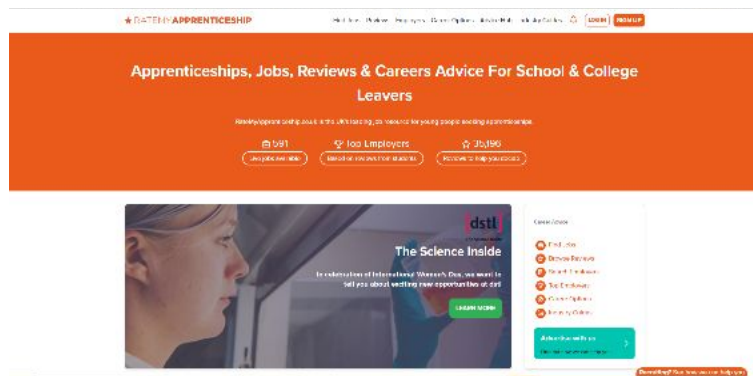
RATEMYAPPRENTICESHIP

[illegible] Reviews Employers Career Options Advice Hub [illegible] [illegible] LOGIN SIGN UP

Apprenticeships, Jobs, Reviews & Careers Advice For School & College Leavers

RateMyApprenticeship.co.uk is the UK's leading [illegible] resource for young people seeking apprenticeships.

591
Live jobs available

Top Employers
Based on reviews from students

35,196
Reviews to help you decide

dstl

The Science Inside

In celebration of International Women's Day, we want to tell you about exciting new opportunities at dstl

Learn more

Career Advice

Find Jobs
Browse Reviews
Search Employers
Top Employers
Career Options
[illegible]

Advertise with us
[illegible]

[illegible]